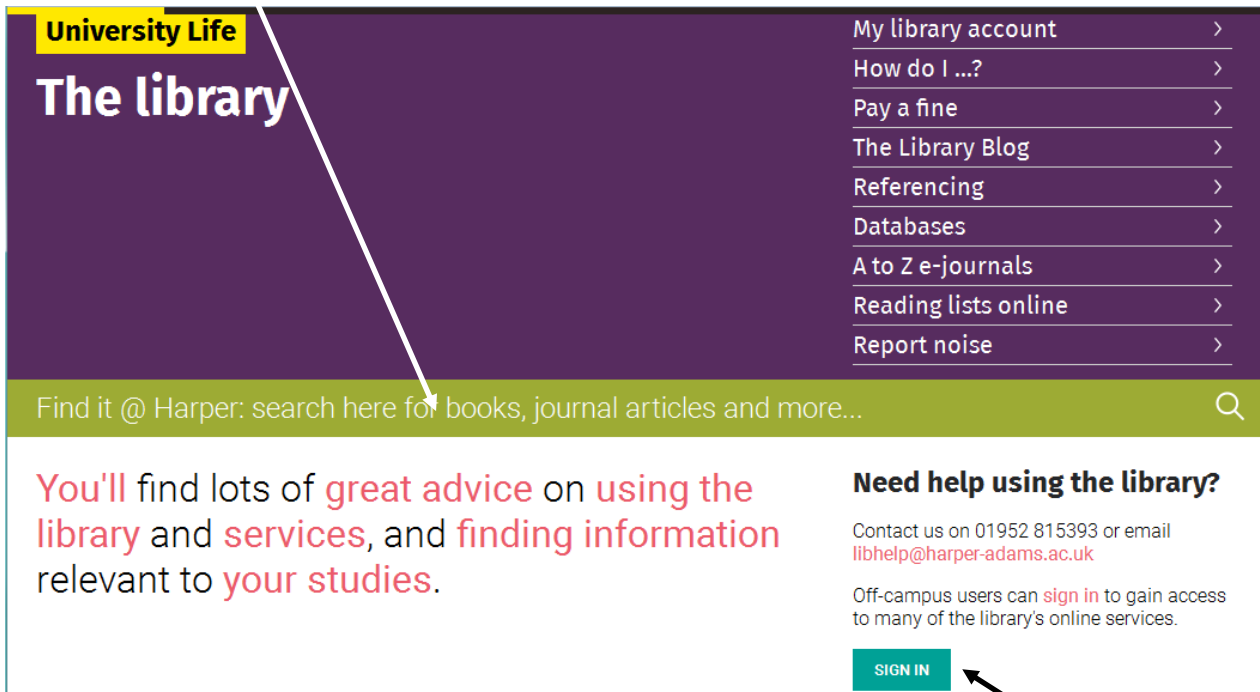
University Life

The library

My library account
How do I ...?
Pay a fine
The Library Blog
Referencing
Databases
A to Z e-journals
Reading lists online
Report noise

Find it @ Harper: search here for books, journal articles and more...

You'll find lots of great advice on using the library and services, and finding information relevant to your studies.

Need help using the library?

Contact us on 01952 815393 or email libhelp@harper-adams.ac.uk

Off-campus users can sign in to gain access to many of the library's online services.

SIGN IN